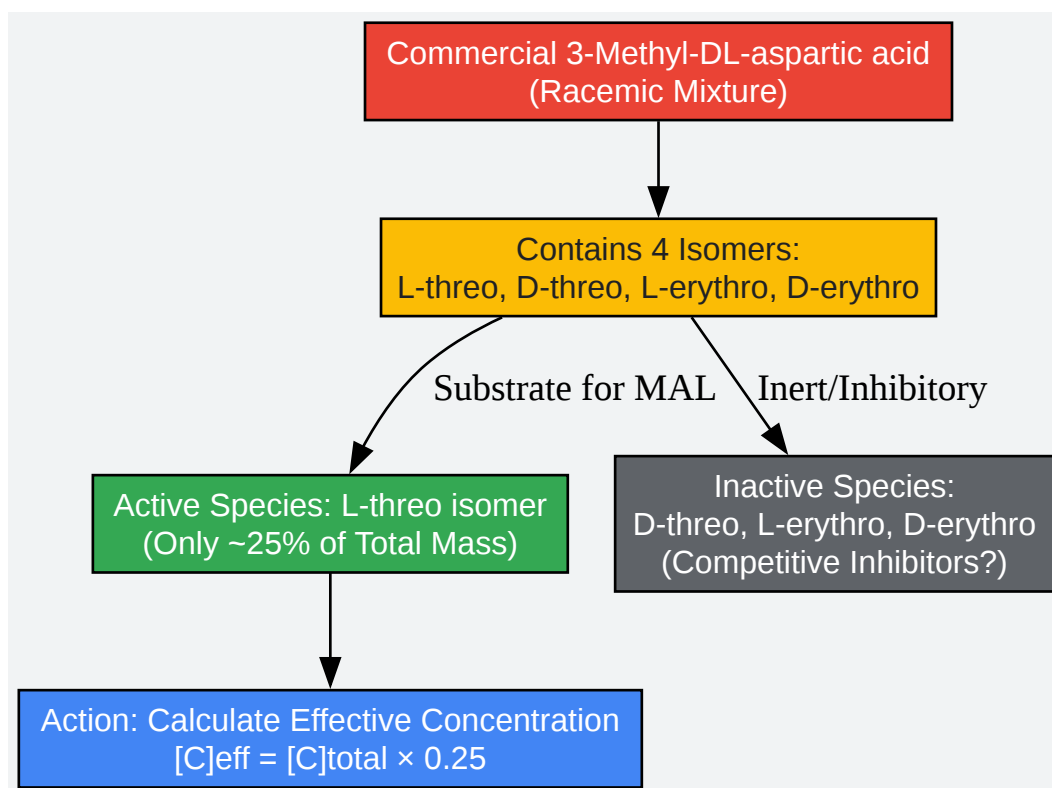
Commercial 3-Methyl-DL-aspartic acid
(Racemic Mixture)

Contains 4 Isomers:
L-threo, D-threo, L-erythro, D-erythro

Substrate for MAL

Inert/Inhibitory

Active Species: L-threo isomer
(Only ~25% of Total Mass)

Inactive Species:
D-threo, L-erythro, D-erythro
(Competitive Inhibitors?)

Action: Calculate Effective Concentration
[C]eff = [C]total × 0.25